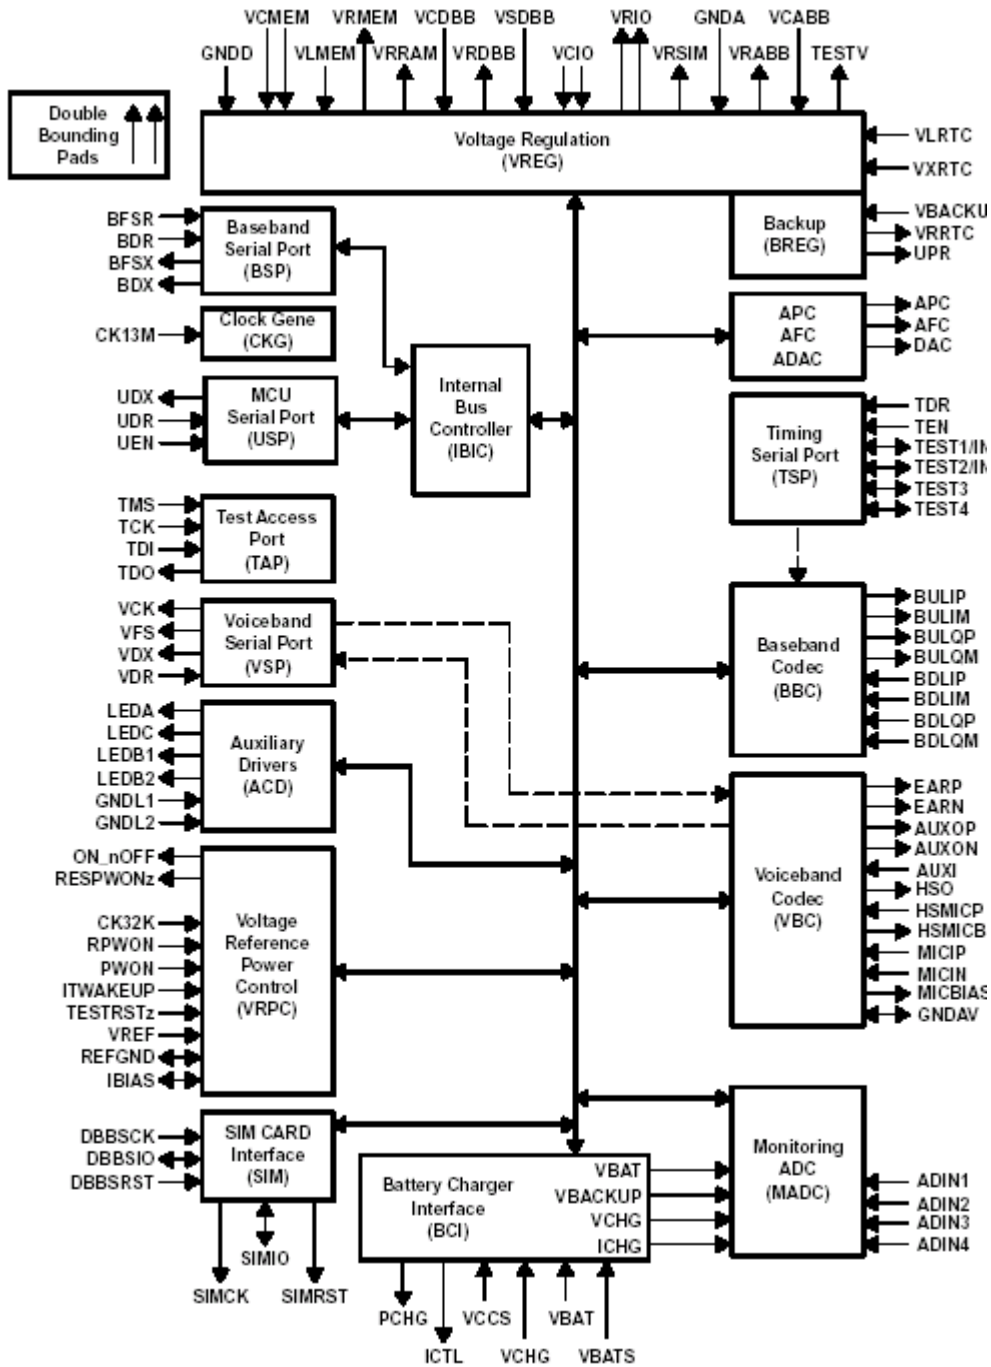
VCMEM VRMEM VCDBB VSDBB VRIO GNDA VCABB

GNDD VLMEM VRRAM VRDBB VCIO VRSIM VRABB TESTV

Double Bounding Pads

Voltage Regulation (VREG)

VLRTC
VXRTC

BFSR
BDR
BFSX
BDX

Baseband Serial Port (BSP)

Backup (BREG)

VBACKU
VRRTC
UPR

CK13M

Clock Gene (CKG)

APC AFC ADAC

APC
AFC
DAC

UDX
UDR
UEN

MCU Serial Port (USP)

Internal Bus Controller (IBIC)

Timing Serial Port (TSP)

TDR
TEN
TEST1/IN
TEST2/IN
TEST3
TEST4

TMS
TCK
TDI
TDO

Test Access Port (TAP)

VCK
VFS
VDX
VDR

Voiceband Serial Port (VSP)

Baseband Codec (BBC)

BULIP
BULIM
BULQP
BULQM
BDLIP
BDLIM
BDLQP
BDLQM

LEDA
LEDC
LEDB1
LEDB2
GNDL1
GNDL2

Auxiliary Drivers (ACD)

Voiceband Codec (VBC)

EARP
EARN
AUXOP
AUXON
AUXI
HSO
HSMICP
HSMICB
MICIP
MICIN
MICBIAS
GNDAV

ON_nOFF
RESPWONz

CK32K
RPWON
PWON
ITWAKEUP
TESTRSTz
VREF
REFGND
IBIAS

Voltage Reference Power Control (VRPC)

DBBSCK
DBBSIO
DBBSRST

SIM CARD Interface (SIM)

SIMIO
SIMCK SIMRST

Battery Charger Interface (BCI)

VBAT
VBACKUP
VCHG
ICHG

Monitoring ADC (MADC)

ADIN1
ADIN2
ADIN3
ADIN4

PCHG VCCS VBAT
ICTL VCHG VBATS